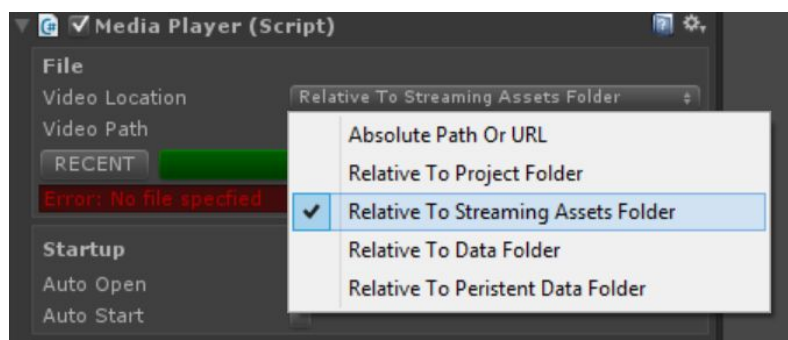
Media Player (Script)

File

Video Location

Relative To Streaming Assets Folder

Video Path

RECENT

Error: No file specfied

Absolute Path Or URL

Relative To Project Folder

Relative To Streaming Assets Folder

Relative To Data Folder

Relative To Peristent Data Folder

Startup

Auto Open

Auto Start